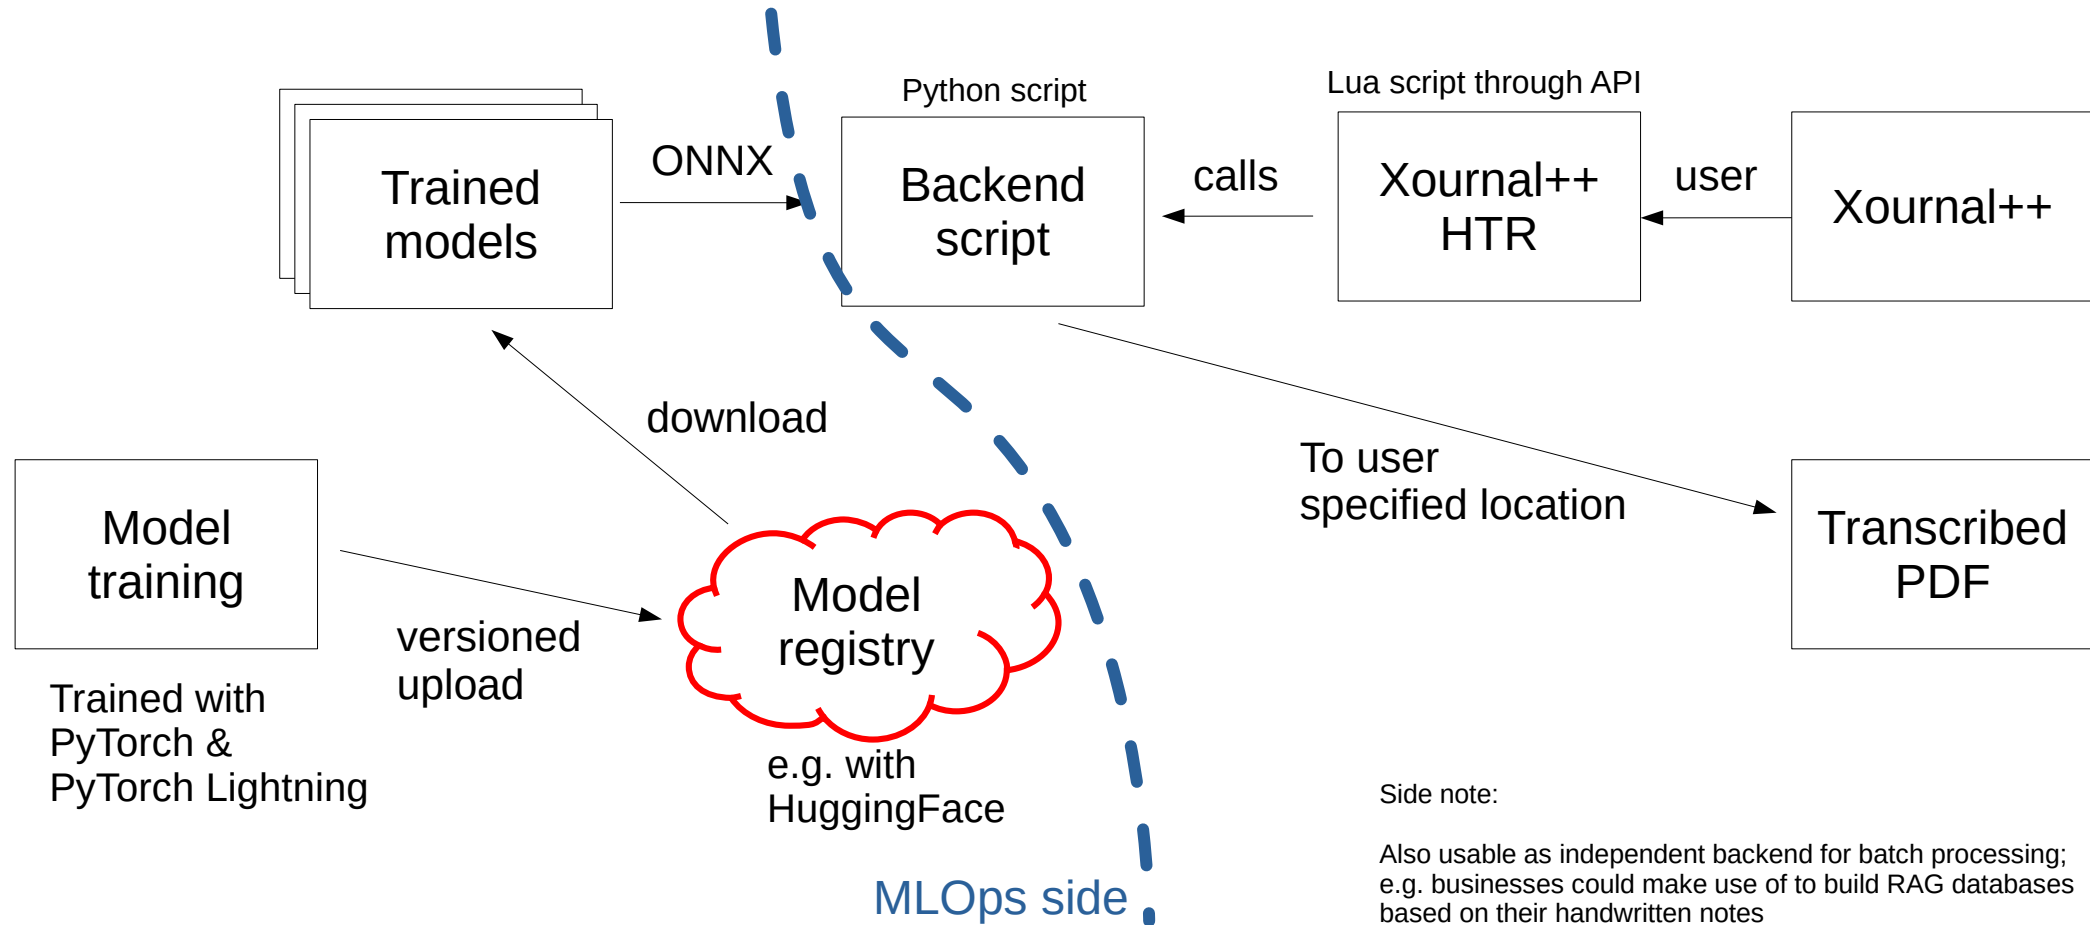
Trained models

ONNX

Python script

Backend script

calls

Lua script through API

Xournal++ HTR

user

Xournal++

download

To user specified location

Model training

versioned upload

Model registry

Transcribed PDF

Trained with PyTorch & PyTorch Lightning

e.g. with HuggingFace

MLOps side

Side note:

Also usable as independent backend for batch processing; e.g. businesses could make use of to build RAG databases based on their handwritten notes